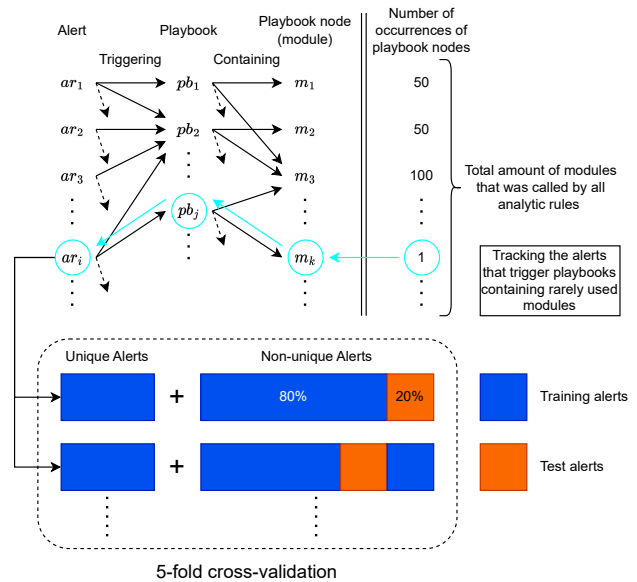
Alert

Playbook

Playbook node (module)

Number of occurrences of playbook nodes

Triggering

Containing

$ar_1$

$pb_1$

$m_1$

50

$ar_2$

$pb_2$

$m_2$

50

$ar_3$

$m_3$

100

Total amount of modules that was called by all analytic rules

$pb_j$

$ar_i$

$m_k$

1

Tracking the alerts that trigger playbooks containing rarely used modules

Unique Alerts

Non-unique Alerts

+

80%

20%

Training alerts

+

Test alerts

5-fold cross-validation